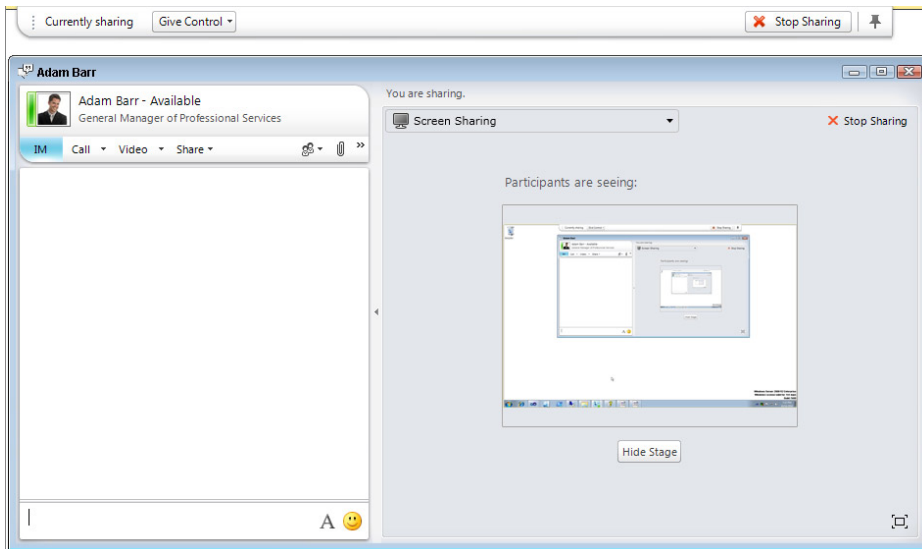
Currently sharing Give Control

Stop Sharing

Adam Barr

Adam Barr - Available
General Manager of Professional Services

IM Call Video Share

You are sharing.

Screen Sharing

Stop Sharing

Participants are seeing:

Hide Stage

A